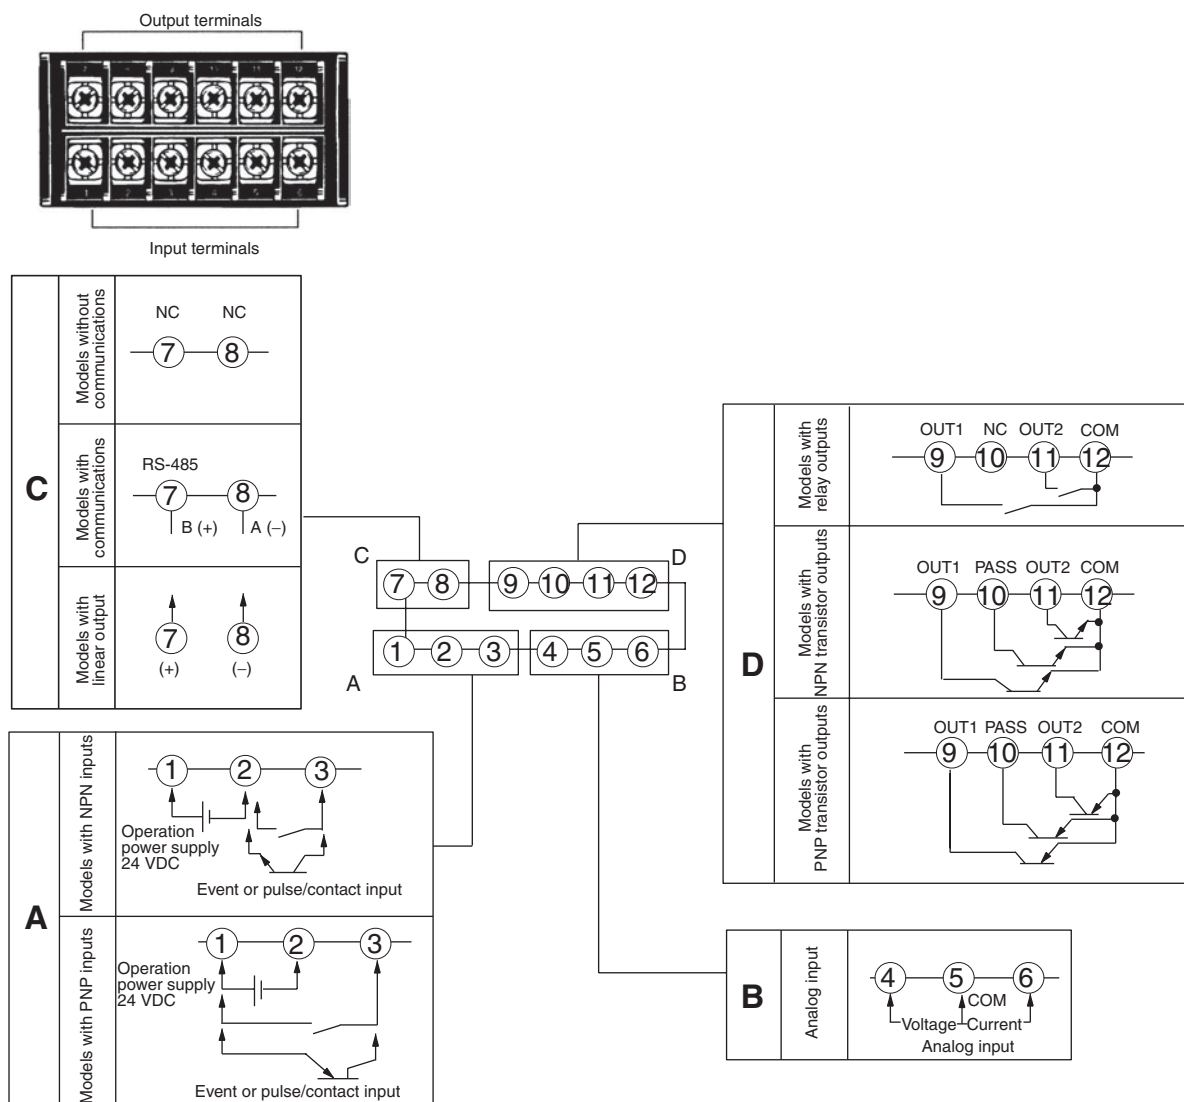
Output terminals

Input terminals

C

Models without communications

NC NC

7 8

Models with communications

RS-485

7 8

B (+) A (–)

Models with linear output

7 8

(+) (–)

C

7 8 9 10 11 12

D

1 2 3 4 5 6

A

B

D

Models with relay outputs

OUT1 NC OUT2 COM

9 10 11 12

Models with NPN transistor outputs

OUT1 PASS OUT2 COM

9 10 11 12

Models with PNP transistor outputs

OUT1 PASS OUT2 COM

9 10 11 12

A

Models with NPN inputs

1 2 3

Operation power supply 24 VDC

Event or pulse/contact input

Models with PNP inputs

1 2 3

Operation power supply 24 VDC

Event or pulse/contact input

B

Analog input

4 5 6

COM

Voltage Current

Analog input